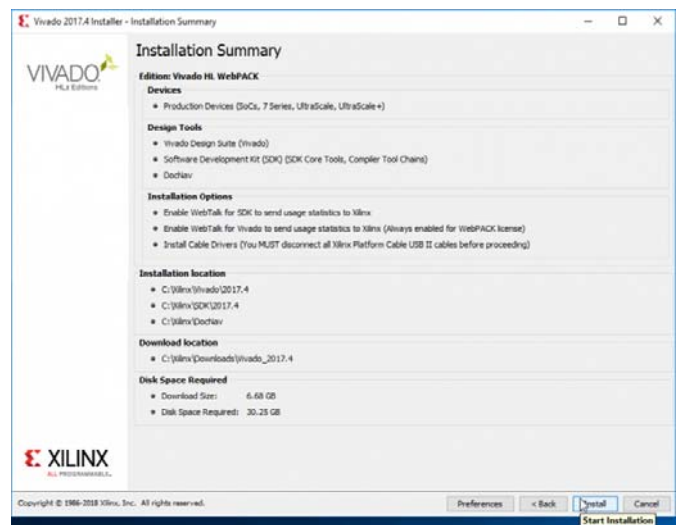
Vivado 2017.4 Installer - Installation Summary

VIVADO
HLx Editions

Installation Summary

Edition: Vivado HL WebPACK

Devices
• Production Devices (SoCs, 7 Series, UltraScale, UltraScale+)

Design Tools
• Vivado Design Suite (Vivado)
• Software Development Kit (SDK) (SDK Core Tools, Compiler Tool Chains)
• DocNav

Installation Options
• Enable WebTalk for SDK to send usage statistics to Xilinx
• Enable WebTalk for Vivado to send usage statistics to Xilinx (Always enabled for WebPACK license)
• Install Cable Drivers (You MUST disconnect all Xilinx Platform Cable USB II cables before proceeding)

Installation location
• C:\Xilinx\Vivado\2017.4
• C:\Xilinx\SDK\2017.4
• C:\Xilinx\DocNav

Download location
• C:\Xilinx\Downloads\Vivado_2017.4

Disk Space Required
• Download Size: 6.68 GB
• Disk Space Required: 30.25 GB

XILINX
ALL PROGRAMMABLE.

Copyright © 1986-2018 Xilinx, Inc. All rights reserved.

Preferences
< Back
Install
Cancel
Start Installation